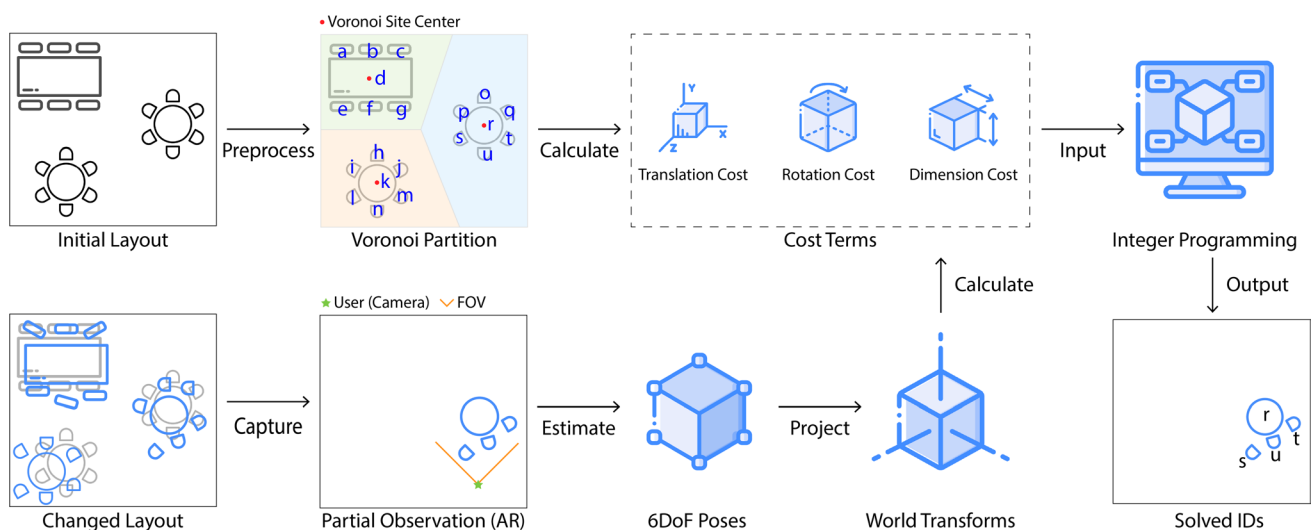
Initial Layout

Preprocess

• Voronoi Site Center

a b c
d
e f g
o
p q
r
s t
u
h
i j
k
l m
n

Voronoi Partition

Calculate

Y
Z X
Translation Cost

Rotation Cost

Dimension Cost

Cost Terms

Input

Integer Programming

Output

Calculate

Changed Layout

Capture

★ User (Camera) ∨ FOV

Partial Observation (AR)

Estimate

6DoF Poses

Project

World Transforms

r
s u t

Solved IDs